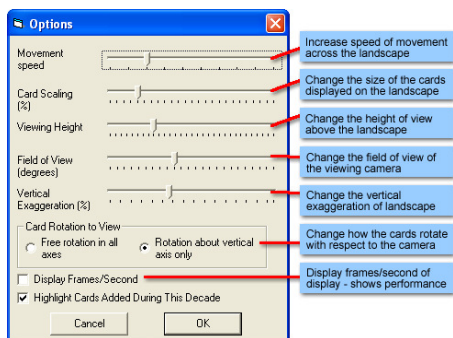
Options

Movement speed

Card Scaling (%)

Viewing Height

Field of View (degrees)

Vertical Exaggeration (%)

Card Rotation to View

Free rotation in all axes

Rotation about vertical axis only

Display Frames/Second

Highlight Cards Added During This Decade

Cancel

OK

Increase speed of movement across the landscape

Change the size of the cards displayed on the landscape

Change the height of view above the landscape

Change the field of view of the viewing camera

Change the vertical exaggeration of landscape

Change how the cards rotate with respect to the camera

Display frames/second of display - shows performance